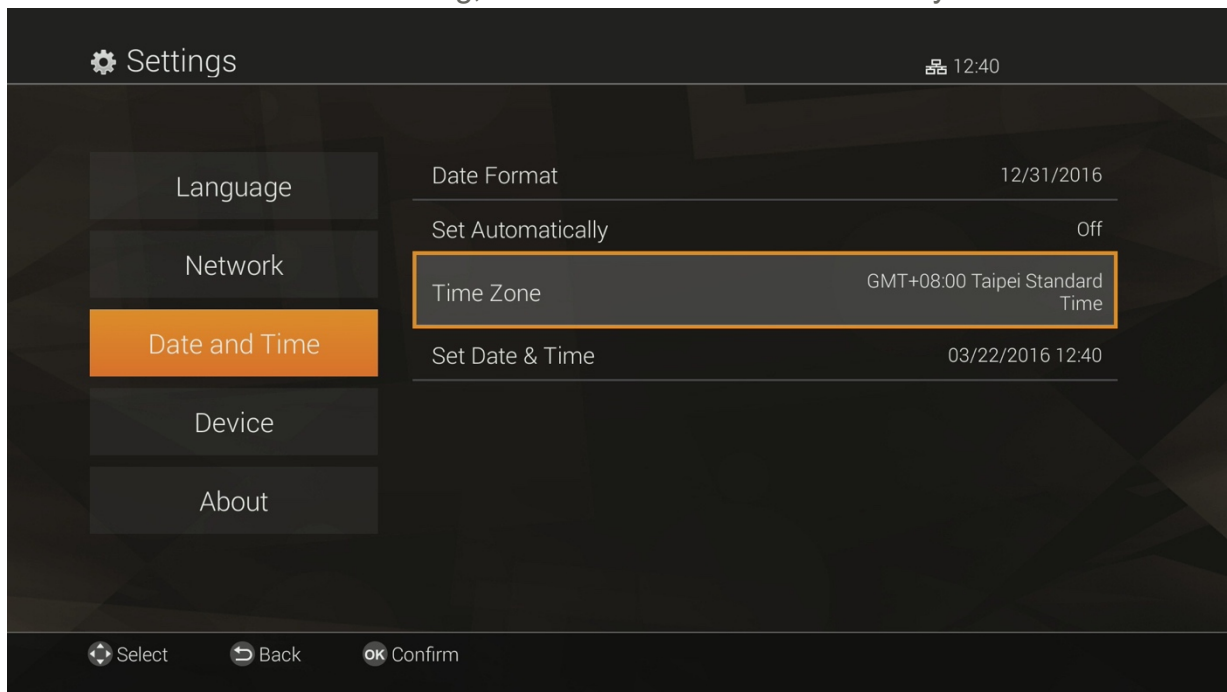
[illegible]

Settings

12:40

Language

Network

Date and Time

Device

About

Date Format 12/31/2016

Set Automatically Off

Time Zone GMT+08:00 Taipei Standard Time

Set Date & Time 03/22/2016 12:40

Select Back OK Confirm